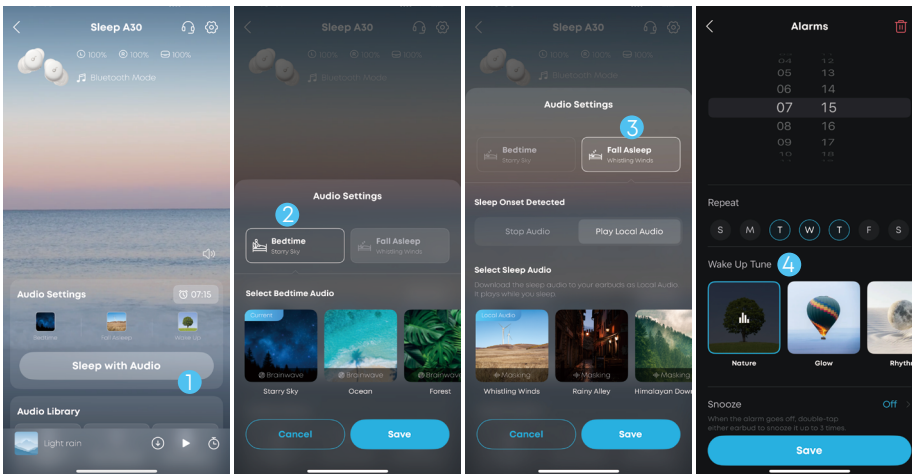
Sleep A30

100% 100% 100%

Bluetooth Mode

Audio Settings

07:15

Bedtime Fall Asleep Wake Up

Sleep with Audio

1

Audio Library

Light rain

Sleep A30

Bluetooth Mode

Audio Settings

2

Bedtime
Starry Sky

Fall Asleep
Whistling Winds

Select Bedtime Audio

Current

Brainwave Brainwave Brainwave

Starry Sky Ocean Forest

Cancel Save

Sleep A30

Audio Settings

3

Bedtime
Starry Sky

Fall Asleep
Whistling Winds

Sleep Onset Detected

Stop Audio Play Local Audio

Select Sleep Audio

Download the sleep audio to your earbuds as Local Audio. It plays when you sleep.

Local Audio

Masking Masking Masking

Whistling Winds Rainy Alley Himalayan Dawn

Cancel Save

Alarms

04 12
05 13
06 14
07 15
08 16
09 17
10 18

Repeat

S M T W T F S

Wake Up Tune 4

Nature Glow Rhyth

Snooze Off

When the alarm goes off, double-tap either earbud to snooze it up to 3 times.

Save